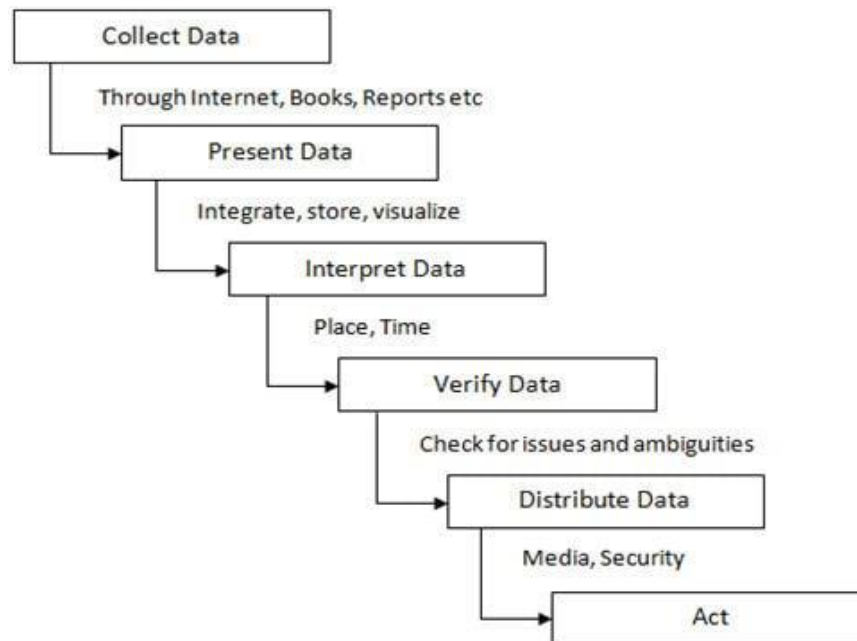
Collect Data

Through Internet, Books, Reports etc

Present Data

Integrate, store, visualize

Interpret Data

Place, Time

Verify Data

Check for issues and ambiguities

Distribute Data

Media, Security

Act